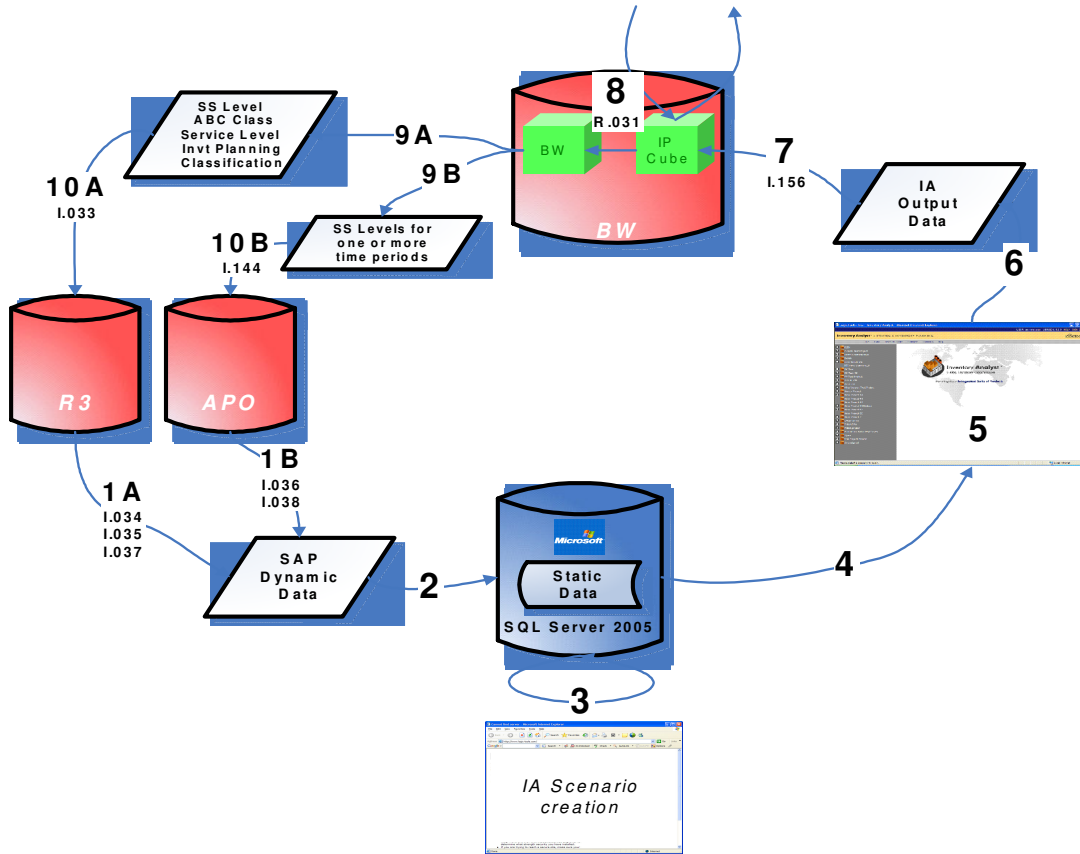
SS Level
ABC Class
Service Level
Invt Planning
Classification

9 A

8
R.031

BW

IP
Cube

7
I.156

IA
Output
Data

BW

9 B

10 A
I.033

SS Levels for
one or more
time periods

10 B
I.144

6

R3

APO

5

1 B
I.036
I.038

1 A
I.034
I.035
I.037

SAP
Dynamic
Data

2

Microsoft

Static
Data

SQL Server 2005

4

3

IA Scenario
creation